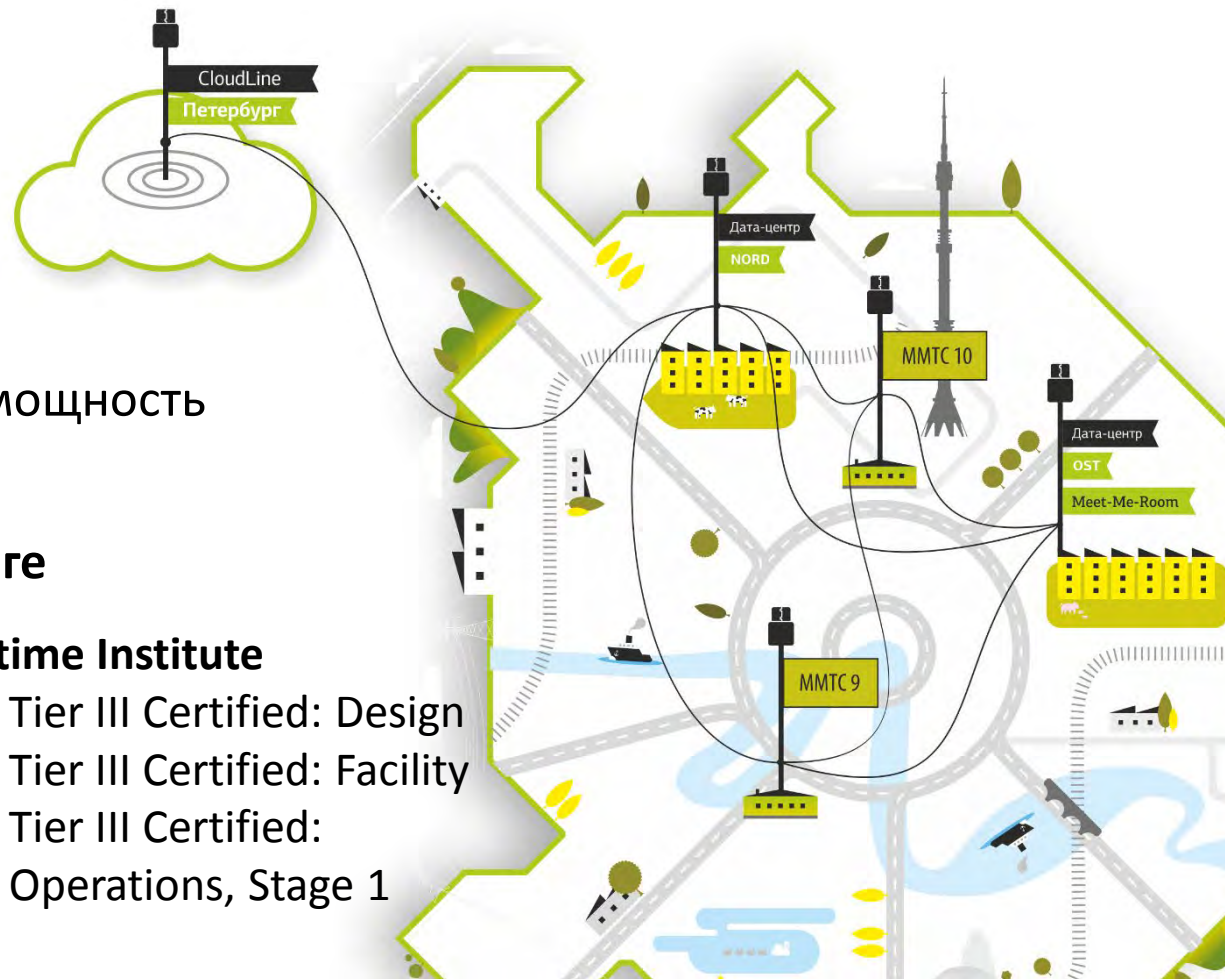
CloudLine
Петербург

Дата-центр
NORD

MMTC 10

Дата-центр
OST
Meet-Me-Room

MMTC 9

мощность

re

time Institute
Tier III Certified: Design
Tier III Certified: Facility
Tier III Certified: Operations, Stage 1